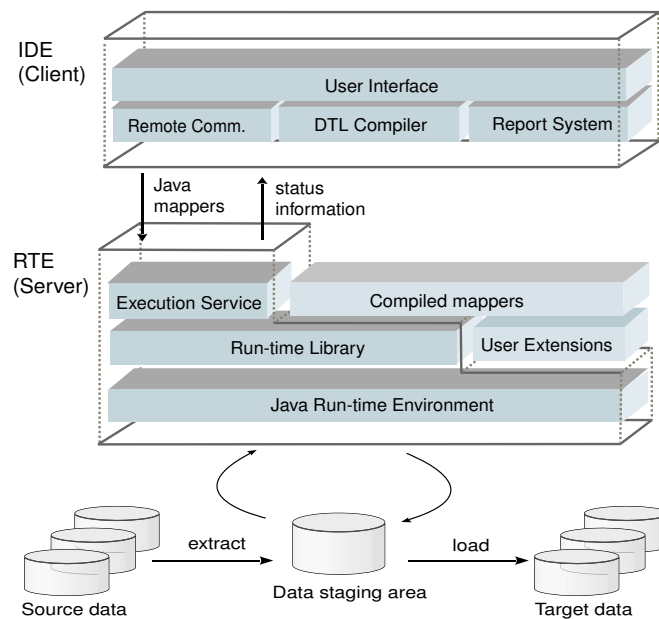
IDE
(Client)

User Interface

Remote Comm.

DTL Compiler

Report System

Java mappers

status information

RTE
(Server)

Execution Service

Compiled mappers

Run-time Library

User Extensions

Java Run-time Environment

extract

load

Source data

Data staging area

Target data